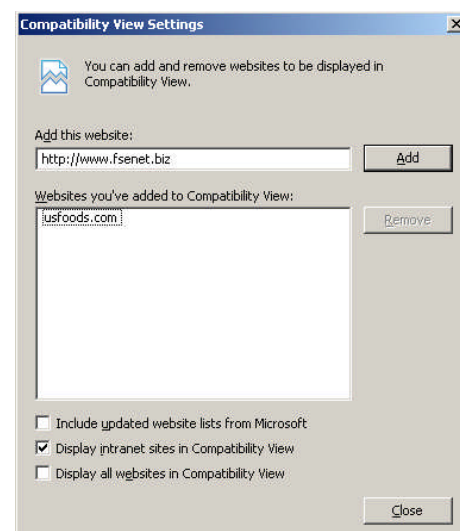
Compatibility View Settings

You can add and remove websites to be displayed in Compatibility View.

Add this website:

http://www.fsenet.biz

Add

Websites you've added to Compatibility View:

usfoods.com

Remove

Include updated website lists from Microsoft

Display intranet sites in Compatibility View

Display all websites in Compatibility View

Close